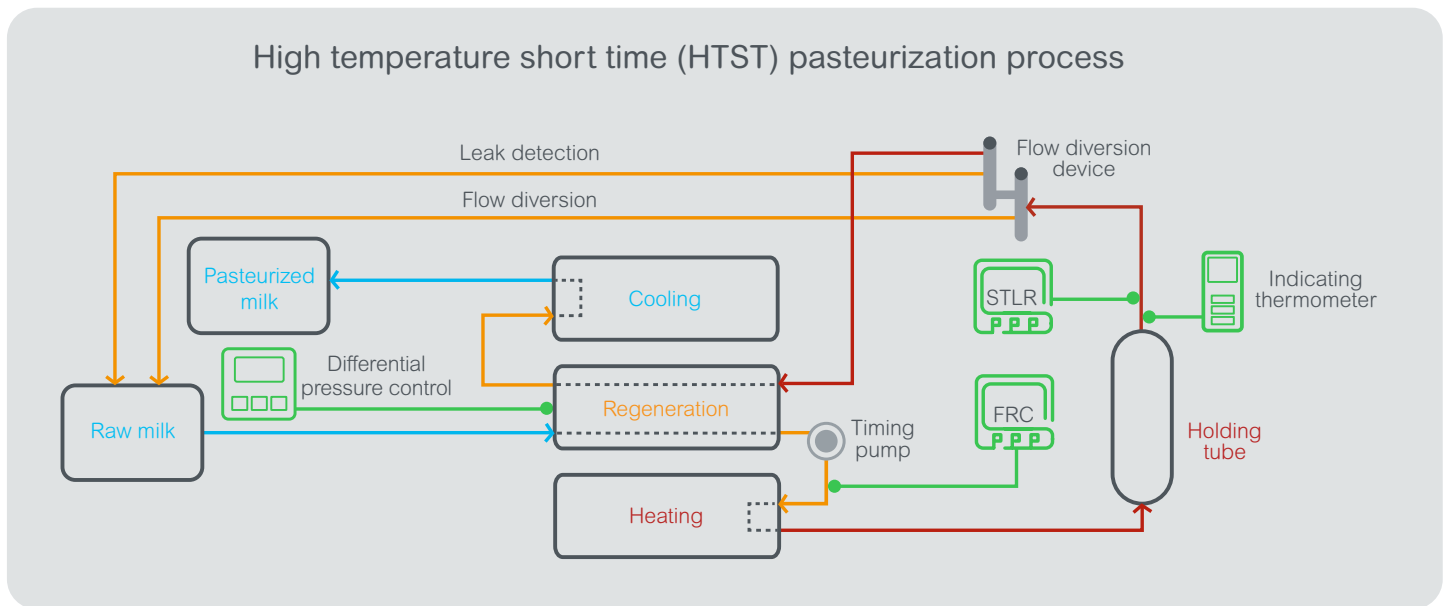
High temperature short time (HTST) pasteurization process

Leak detection

Flow diversion

Flow diversion device

Pasteurized milk

Cooling

STLR

Indicating thermometer

Differential pressure control

Raw milk

Regeneration

Timing pump

FRC

Holding tube

Heating